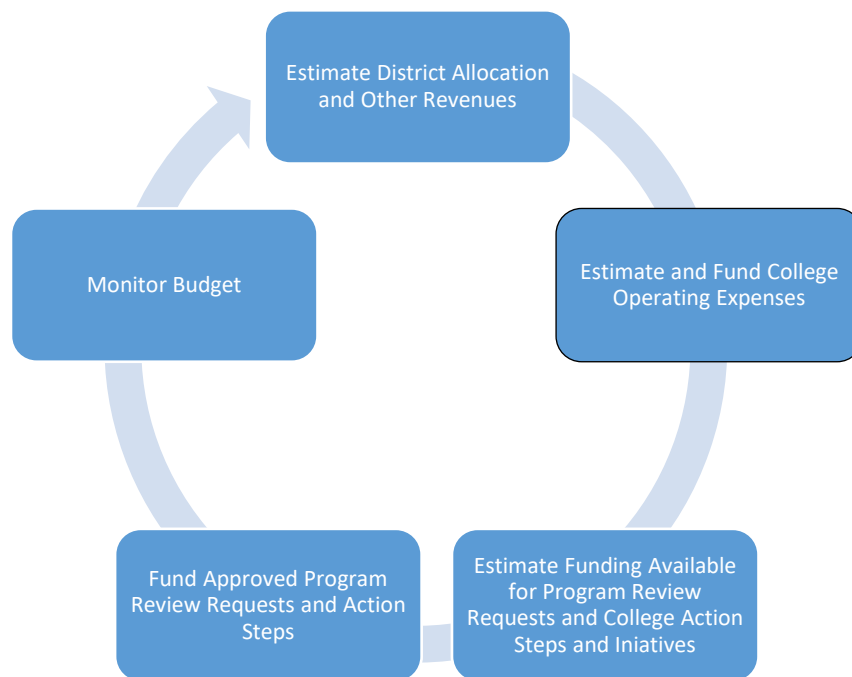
Estimate District Allocation and Other Revenues

Estimate and Fund College Operating Expenses

Estimate Funding Available for Program Review Requests and College Action Steps and Iniatives

Fund Approved Program Review Requests and Action Steps

Monitor Budget